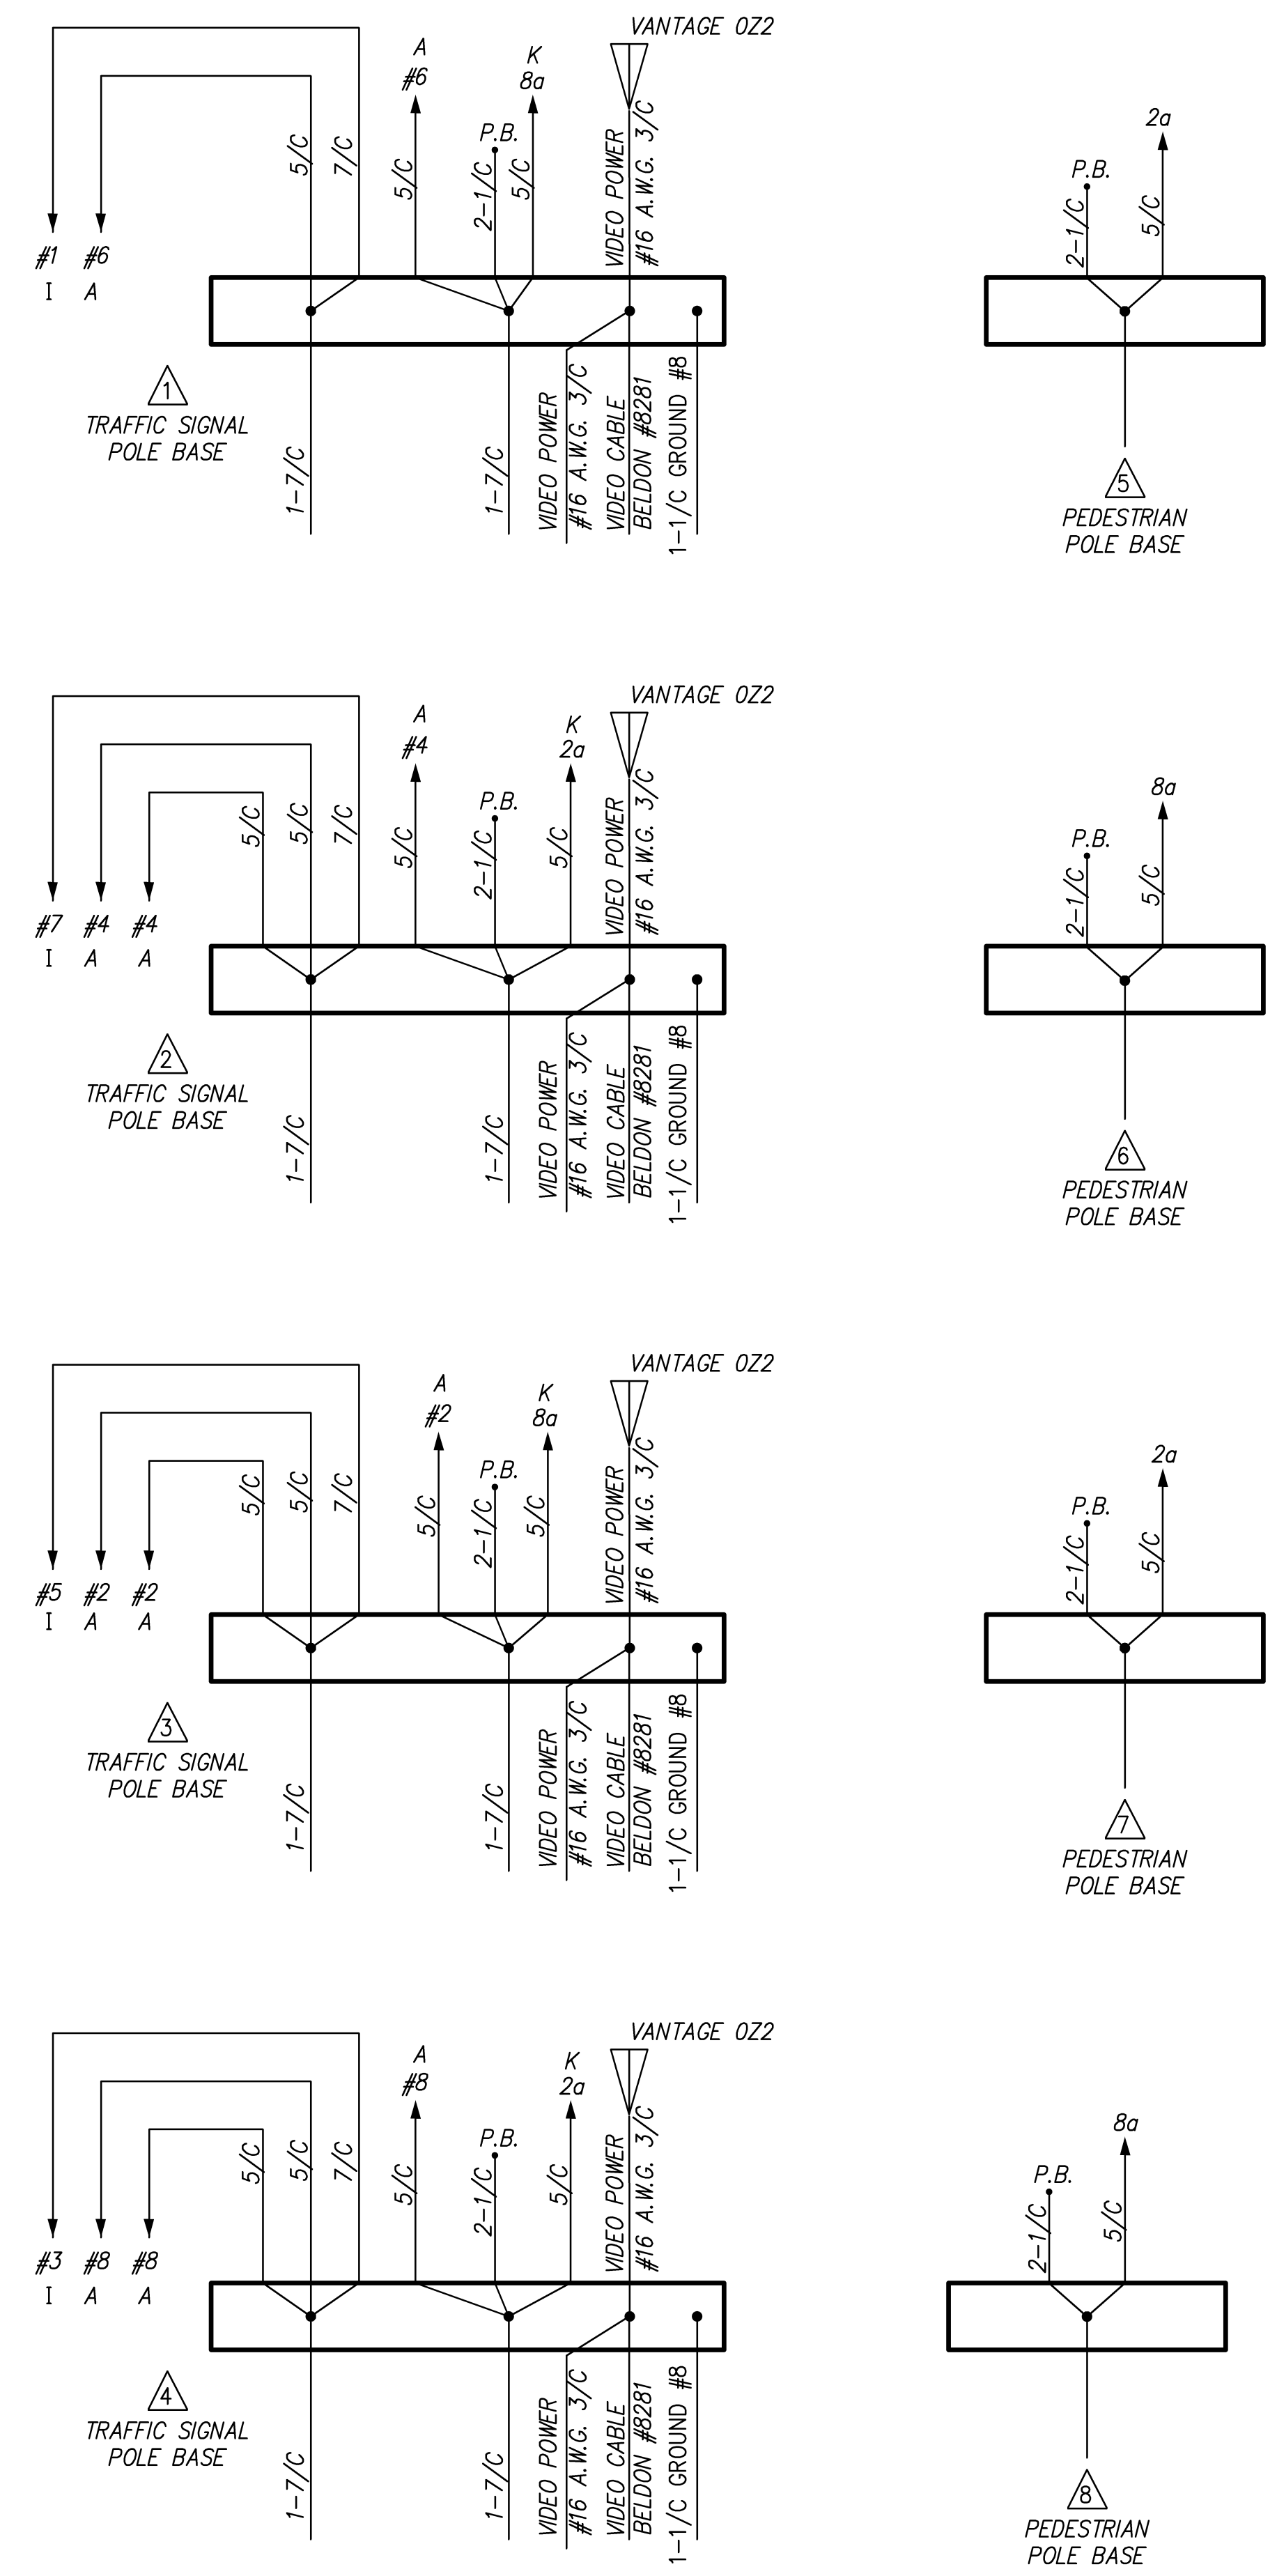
VANTAGE OZ2
A
#6
K
8a
P.B.
5/C
7/C
5/C
2-1/C
5/C
VIDEO POWER
#16 A.W.G. 3/C
#1 #6
I A
1
TRAFFIC SIGNAL
POLE BASE
1-7/C
1-7/C
VIDEO POWER
#16 A.W.G. 3/C
VIDEO CABLE
BELDON #8281
1-1/C GROUND #8

2a
P.B.
2-1/C
5/C
5
PEDESTRIAN
POLE BASE

VANTAGE OZ2
A
#4
K
2a
P.B.
5/C
5/C
7/C
5/C
2-1/C
5/C
VIDEO POWER
#16 A.W.G. 3/C
#7 #4 #4
I A A
2
TRAFFIC SIGNAL
POLE BASE
1-7/C
1-7/C
VIDEO POWER
#16 A.W.G. 3/C
VIDEO CABLE
BELDON #8281
1-1/C GROUND #8

8a
P.B.
2-1/C
5/C
6
PEDESTRIAN
POLE BASE

VANTAGE OZ2
A
#2
K
8a
P.B.
5/C
5/C
7/C
5/C
2-1/C
5/C
VIDEO POWER
#16 A.W.G. 3/C
#5 #2 #2
I A A
3
TRAFFIC SIGNAL
POLE BASE
1-7/C
1-7/C
VIDEO POWER
#16 A.W.G. 3/C
VIDEO CABLE
BELDON #8281
1-1/C GROUND #8

2a
P.B.
2-1/C
5/C
7
PEDESTRIAN
POLE BASE

VANTAGE OZ2
A
#8
K
2a
P.B.
5/C
5/C
7/C
5/C
2-1/C
5/C
VIDEO POWER
#16 A.W.G. 3/C
#3 #8 #8
I A A
4
TRAFFIC SIGNAL
POLE BASE
1-7/C
1-7/C
VIDEO POWER
#16 A.W.G. 3/C
VIDEO CABLE
BELDON #8281
1-1/C GROUND #8

8a
P.B.
2-1/C
5/C
8
PEDESTRIAN
POLE BASE